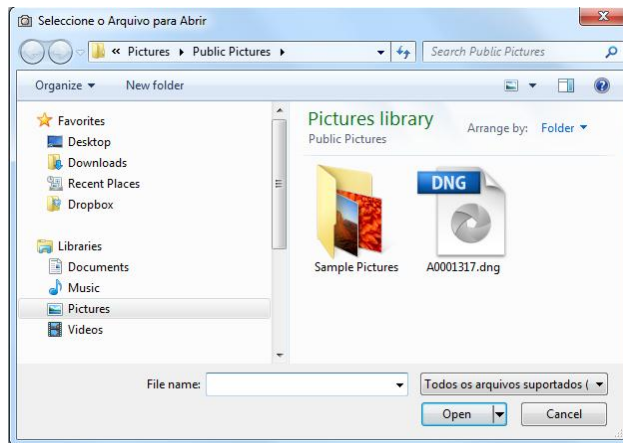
Seleccione o Arquivo para Abrir

« Pictures ▸ Public Pictures ▸

Search Public Pictures

Organize ▾ New folder

Favorites
Desktop
Downloads
Recent Places
Dropbox

Libraries
Documents
Music
Pictures
Videos

Pictures library
Public Pictures

Arrange by: Folder ▾

Sample Pictures

DNG
A0001317.dng

File name:

Todos os arquivos suportados (

Open

Cancel